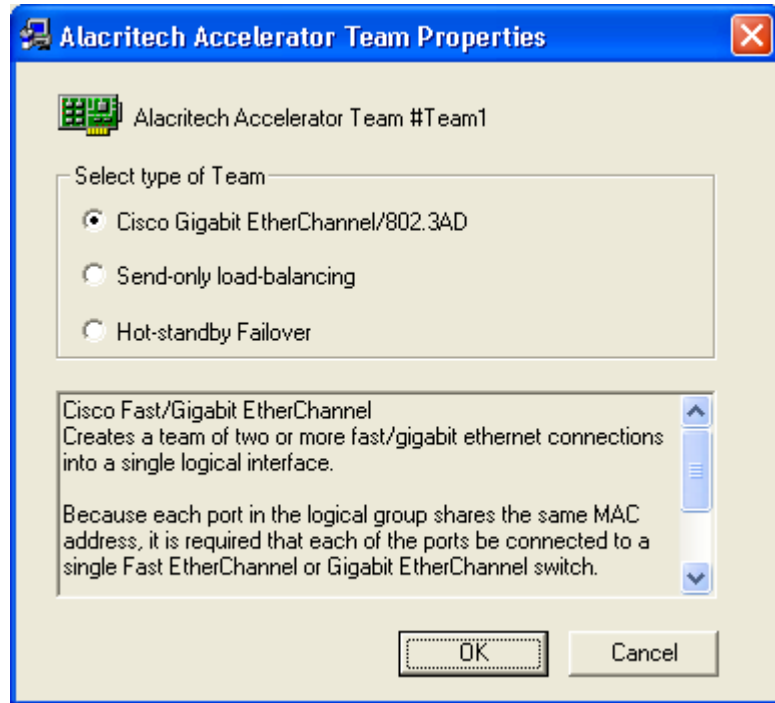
Alacritech Accelerator Team Properties

Alacritech Accelerator Team #Team1

Select type of Team

Cisco Gigabit EtherChannel/802.3AD

Send-only load-balancing

Hot-standby Failover

Cisco Fast/Gigabit EtherChannel
Creates a team of two or more fast/gigabit ethernet connections into a single logical interface.

Because each port in the logical group shares the same MAC address, it is required that each of the ports be connected to a single Fast EtherChannel or Gigabit EtherChannel switch.

OK

Cancel